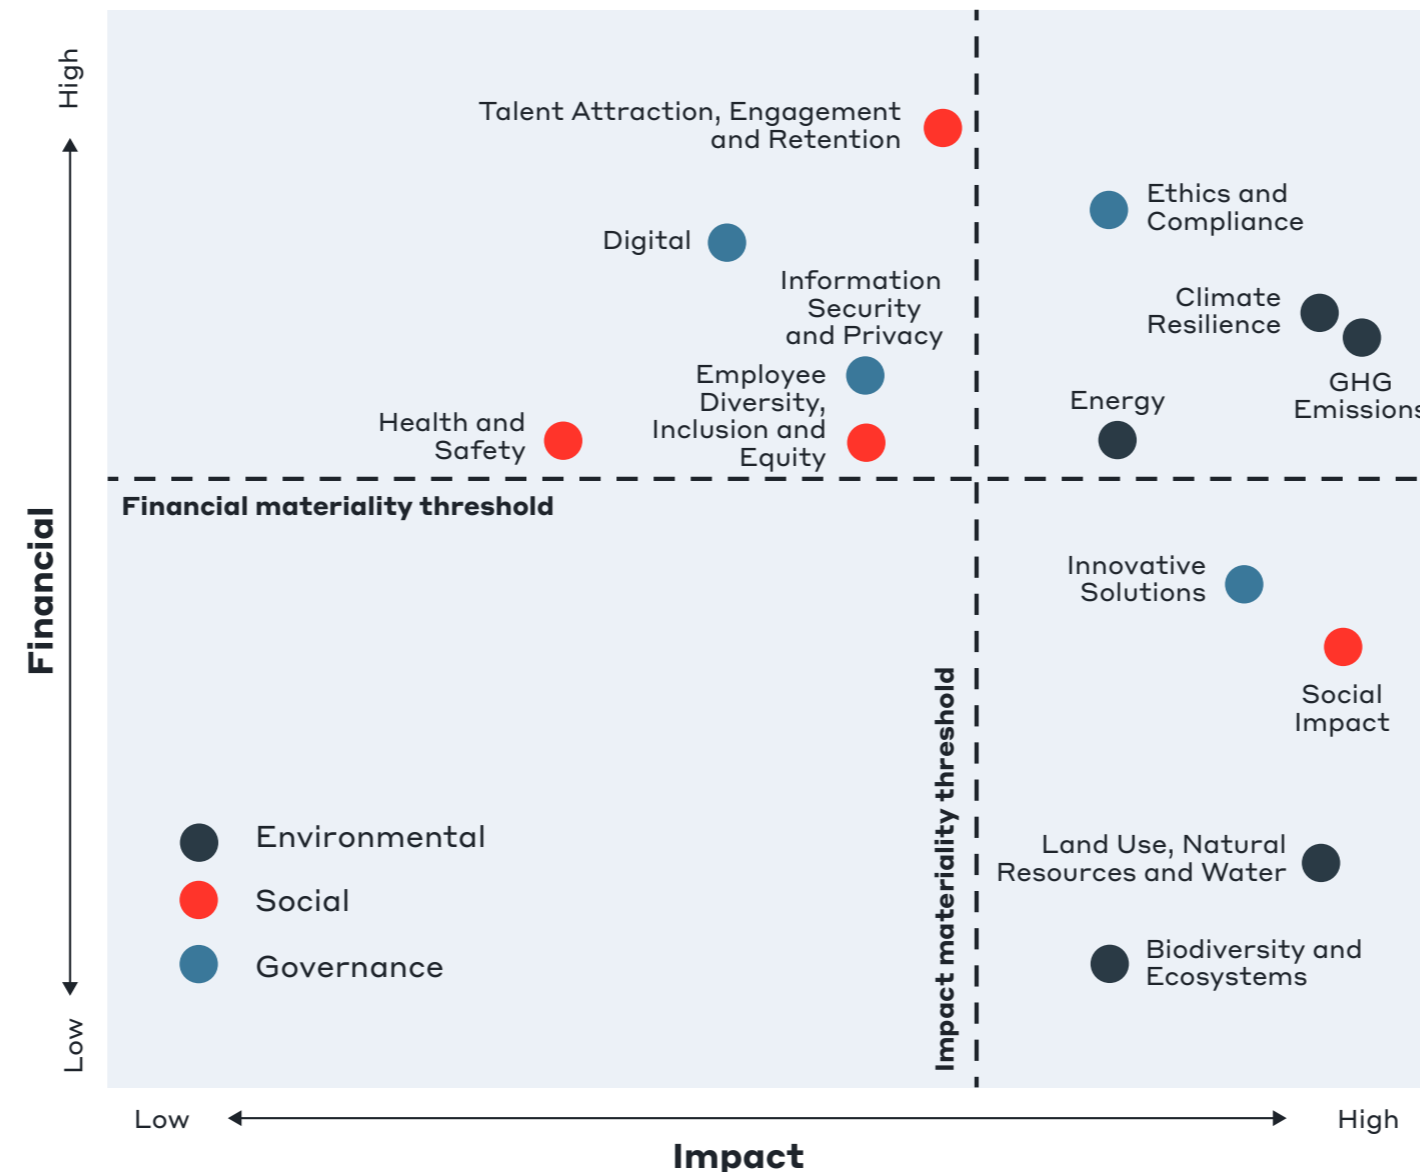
High

Talent Attraction, Engagement and Retention

Ethics and Compliance

Digital

Information Security and Privacy

Climate Resilience

GHG Emissions

Employee Diversity, Inclusion and Equity

Health and Safety

Energy

Financial materiality threshold

Innovative Solutions

Social Impact

Financial

Impact materiality threshold

Environmental

Social

Governance

Land Use, Natural Resources and Water

Biodiversity and Ecosystems

Low

Low

High

Impact